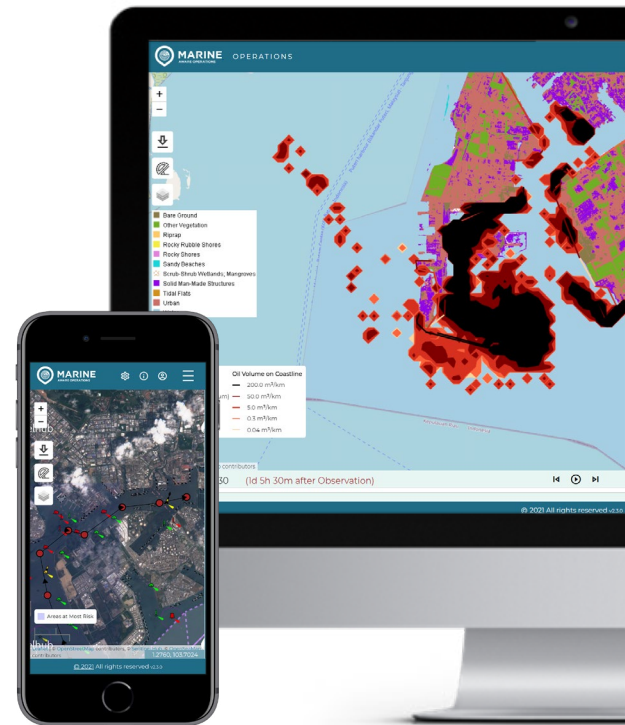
MARINE
OPERATIONS

+
−

Bare Ground
Other Vegetation
Riprap
Rocky Rubble Shores
Rocky Shores
Sandy Beaches
Scrub-Shrub Wetlands, Mangroves
Solid Man-Made Structures
Tidal Flats
Urban

Oil Volume on Coastline
200.0 m³/km
50.0 m³/km
5.0 m³/km
0.3 m³/km
0.04 m³/km

contributors
30 (1d 5h 30m after Observation)

© 2021 All rights reserved

MARINE

+
−

Areas at Most Risk

1.2760, 103.7024
© 2021 All rights reserved